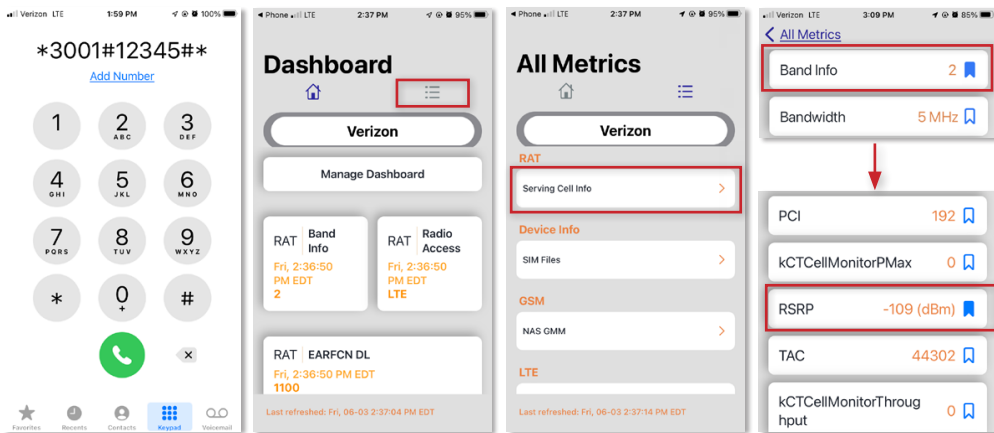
Verizon LTE 1:59 PM 100%

*3001#12345#*

Add Number

1
2 ABC
3 DEF
4 GHI
5 JKL
6 MNO
7 PQRS
8 TUV
9 WXYZ
*
0 +
#

Favorites Recents Contacts Keypad Voicemail

Phone LTE 2:37 PM 95%

Dashboard

Verizon

Manage Dashboard

RAT Band Info
Fri, 2:36:50 PM EDT
2

RAT Radio Access
Fri, 2:36:50 PM EDT
LTE

RAT EARFCN DL
Fri, 2:36:50 PM EDT
1100

Last refreshed: Fri, 06-03 2:37:04 PM EDT

Phone LTE 2:37 PM 95%

All Metrics

Verizon

RAT

Serving Cell Info

Device Info

SIM Files

GSM

NAS GMM

LTE

Last refreshed: Fri, 06-03 2:37:14 PM EDT

Verizon LTE 3:09 PM 85%

All Metrics

Band Info 2

Bandwidth 5 MHz

PCI 192

kCTCellMonitorPMax 0

RSRP -109 (dBm)

TAC 44302

kCTCellMonitorThroughput 0